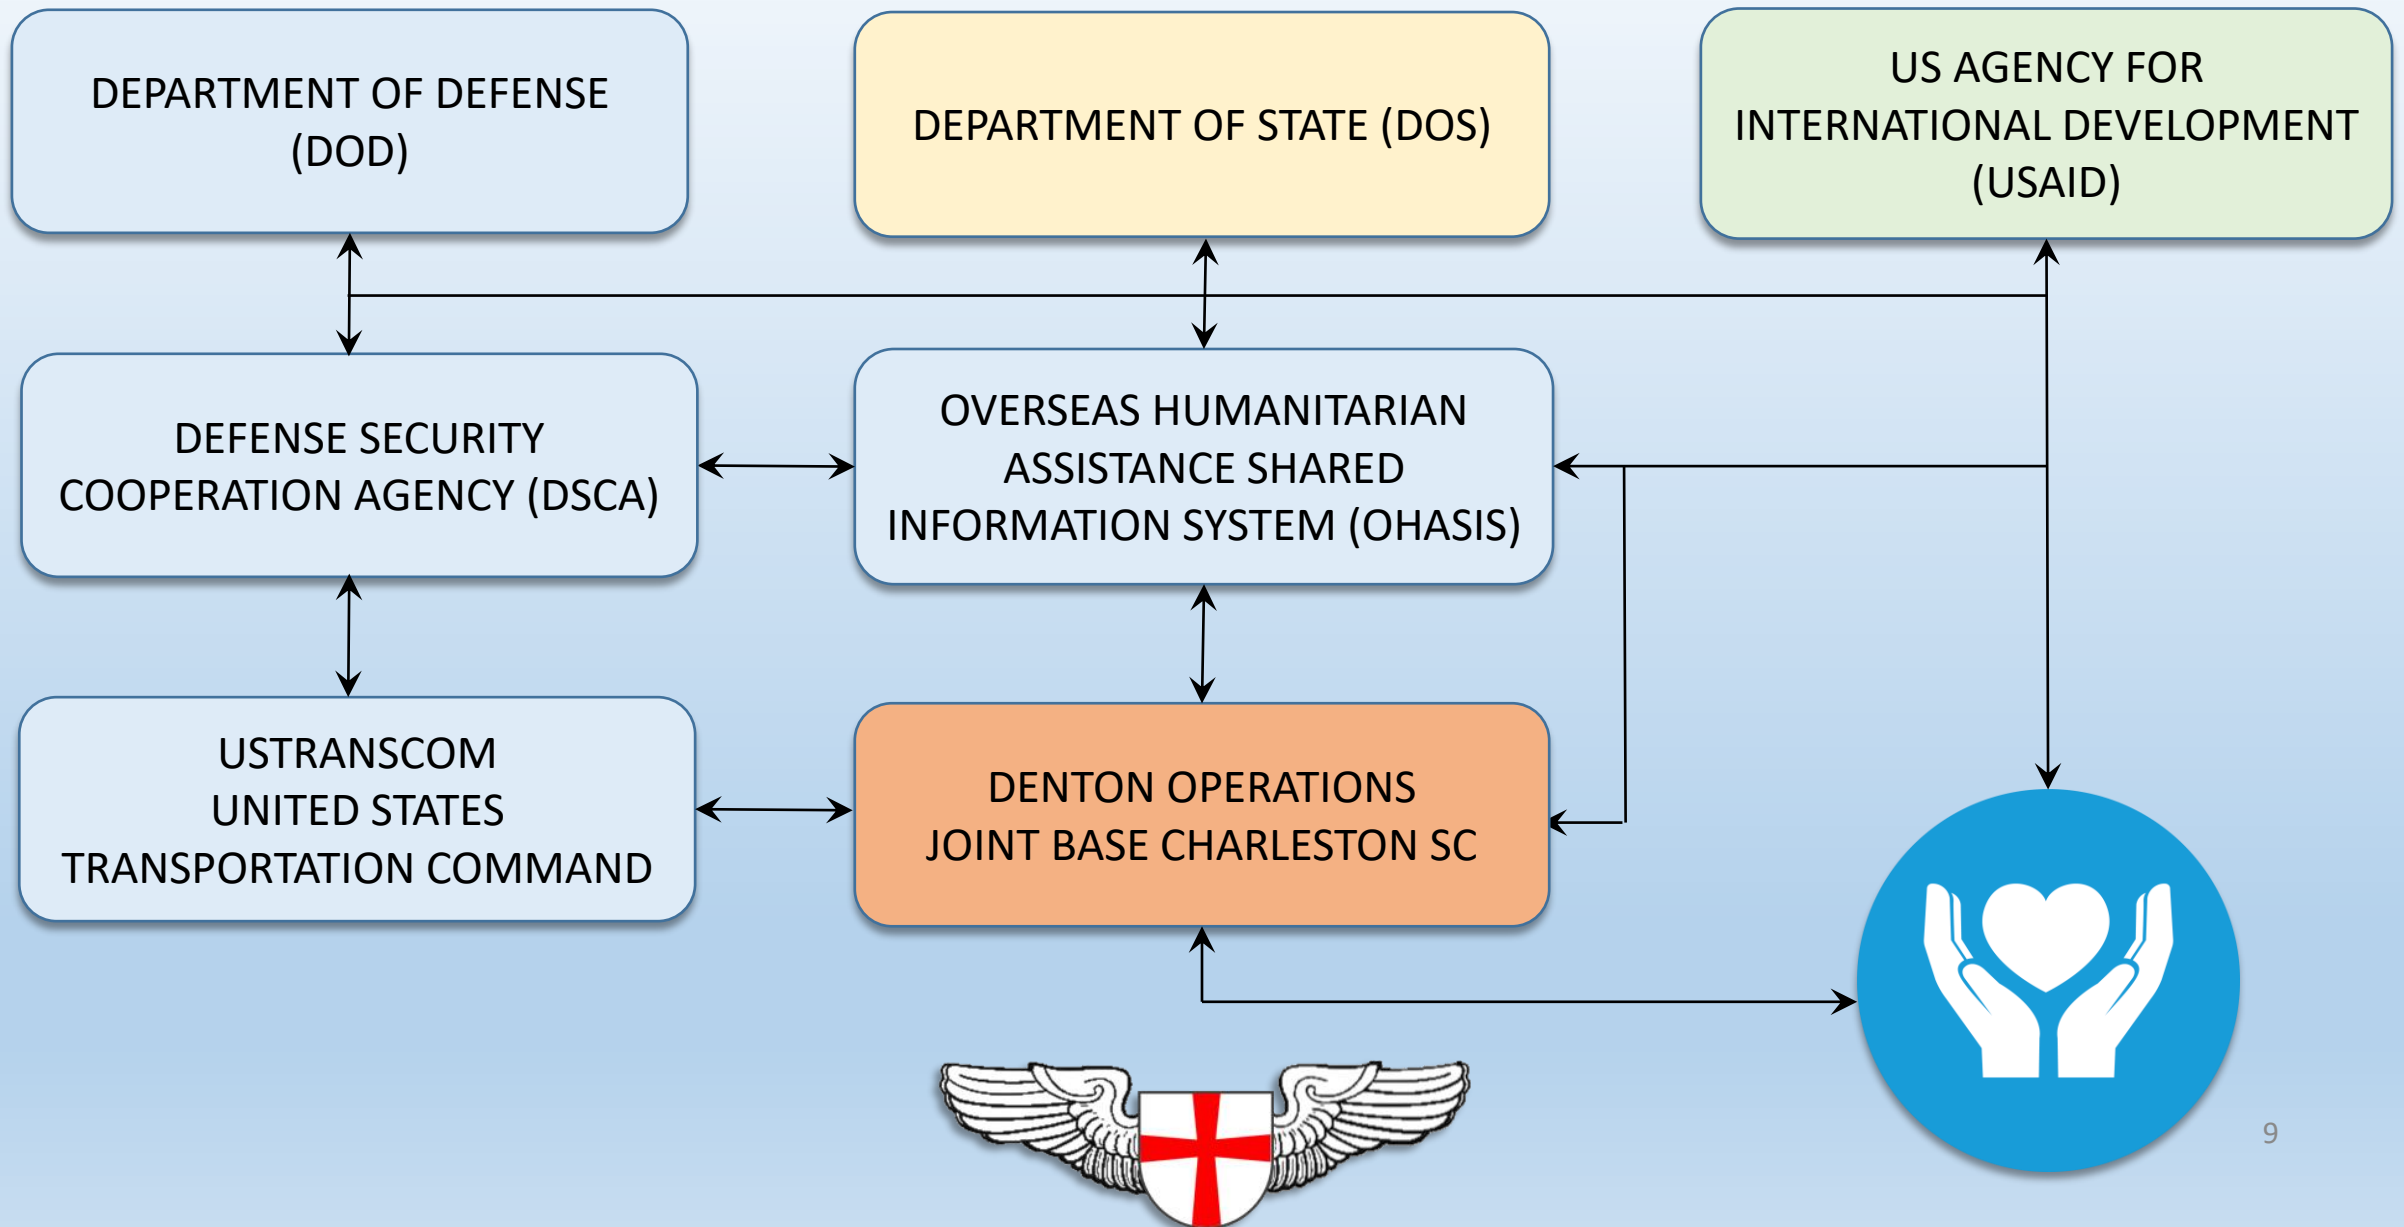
DEPARTMENT OF DEFENSE (DOD)

DEPARTMENT OF STATE (DOS)

US AGENCY FOR INTERNATIONAL DEVELOPMENT (USAID)

DEFENSE SECURITY COOPERATION AGENCY (DSCA)

OVERSEAS HUMANITARIAN ASSISTANCE SHARED INFORMATION SYSTEM (OHASIS)

USTRANSCOM
UNITED STATES
TRANSPORTATION COMMAND

DENTON OPERATIONS
JOINT BASE CHARLESTON SC

9